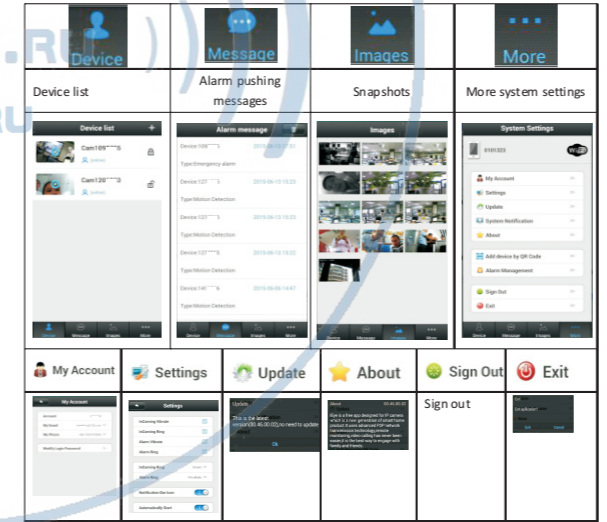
.RU

Device | Message | Images | More

| Device list | Alarm pushing messages | Snapshots | More system settings |
|---|---|---|---|

Device list
Cam109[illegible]3
Cam120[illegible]3

Alarm message
Device:109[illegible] 2015-06-13 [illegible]
Type:Emergency alarm
Device:127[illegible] 2015-06-13 15:23
Type:Motion Detection
Device:127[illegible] 2015-06-13 15:23
Type:Motion Detection
Device:127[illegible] 2015-06-13 15:23
Type:Motion Detection
Device:149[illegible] 2015-06-04 14:47
Type:Motion Detection

Images

System Settings
My Account
Settings
Update
System Notification
About
Add device by QR Code
Alarm Management
Sign Out
Exit

Device Message Images More

My Account | Settings | Update | About | Sign Out | Exit

My Account
Account
My Email
My Phone
Modify Login Password

Settings
InComing Vibrate
InComing Ring
Alarm Vibrate
Alarm Ring
InComing Ring
Alarm Ring
Notification Bar Icon
Automatically Start

Update
This is the latest version(00.46.00.02),no need to update
Ok

About

Sign out